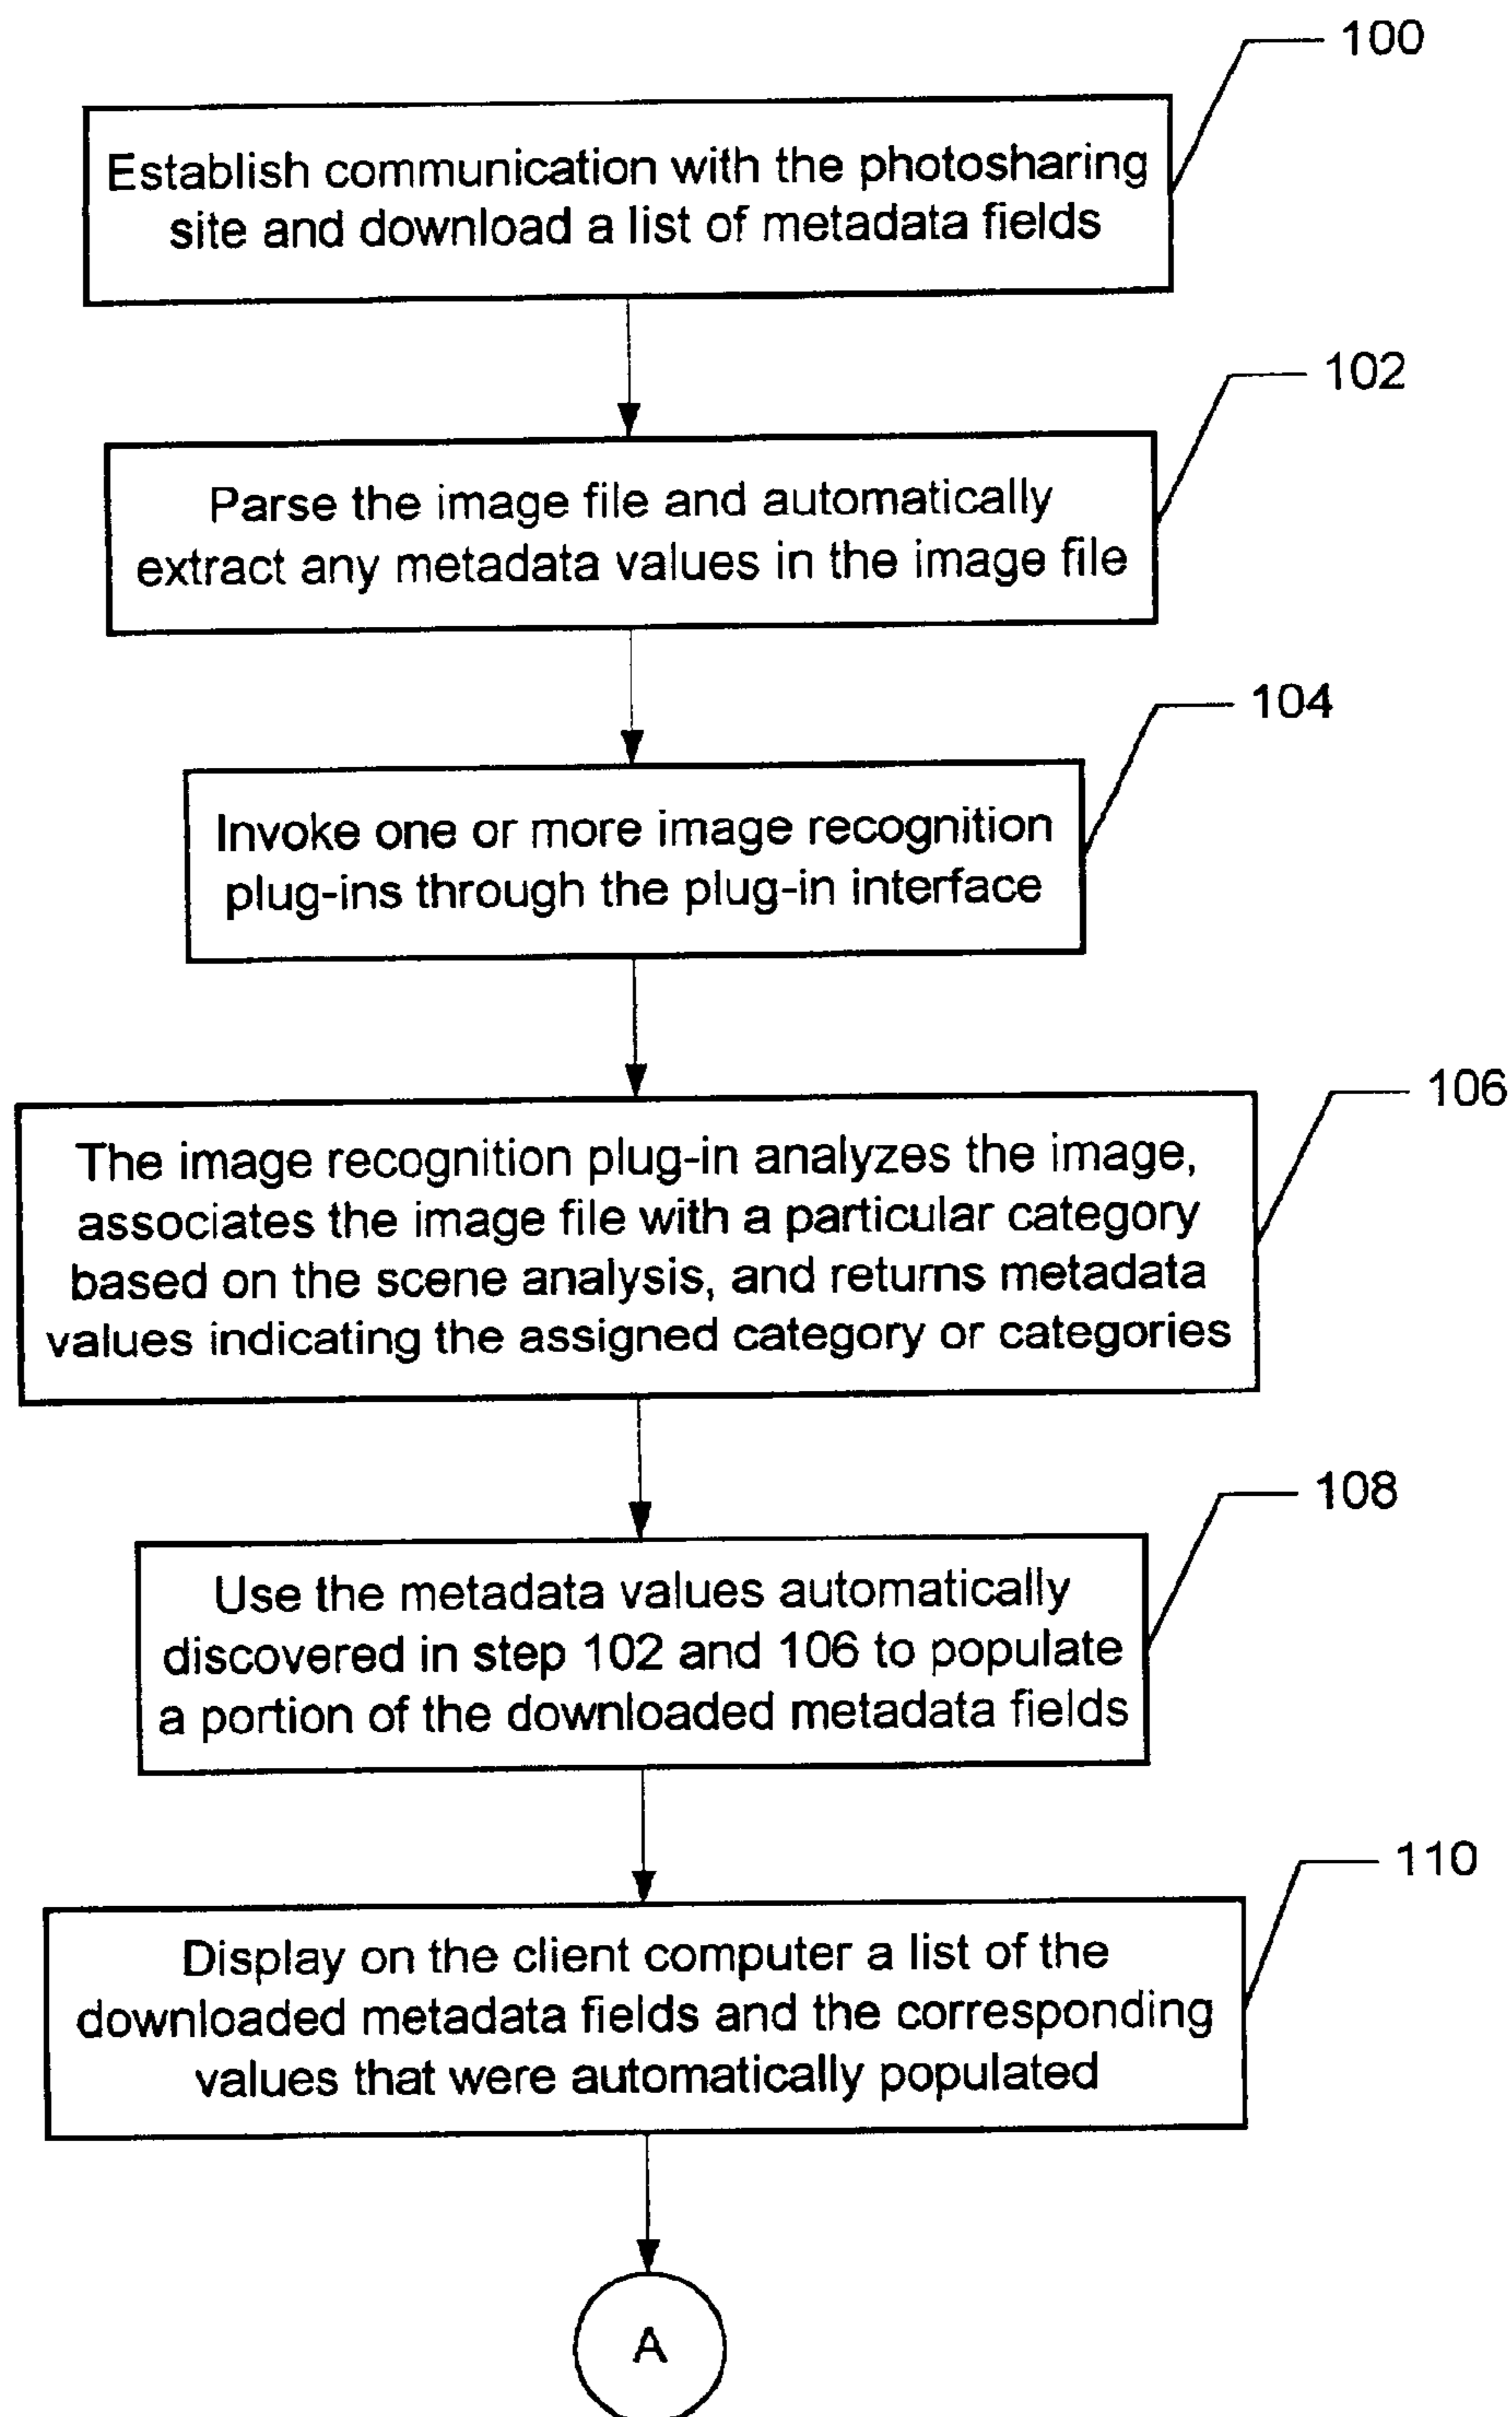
100

Establish communication with the photosharing site and download a list of metadata fields

102

Parse the image file and automatically extract any metadata values in the image file

104

Invoke one or more image recognition plug-ins through the plug-in interface

106

The image recognition plug-in analyzes the image, associates the image file with a particular category based on the scene analysis, and returns metadata values indicating the assigned category or categories

108

Use the metadata values automatically discovered in step 102 and 106 to populate a portion of the downloaded metadata fields

110

Display on the client computer a list of the downloaded metadata fields and the corresponding values that were automatically populated

A